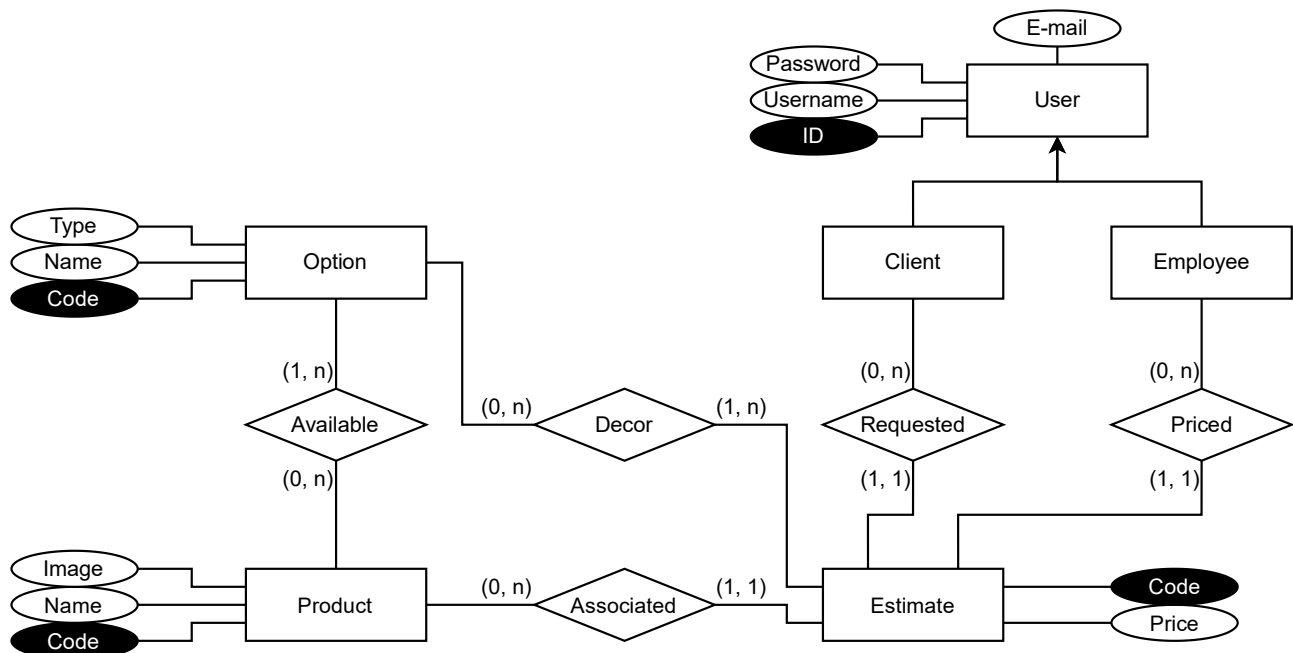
E-mail
Password
Username
ID
User

Type
Name
Code
Option

Client
Employee

(1, n)
Available
(0, n)

(0, n)
Decor
(1, n)

(0, n)
Requested
(1, 1)

(0, n)
Priced
(1, 1)

Image
Name
Code
Product

(0, n)
Associated
(1, 1)

Estimate
Code
Price